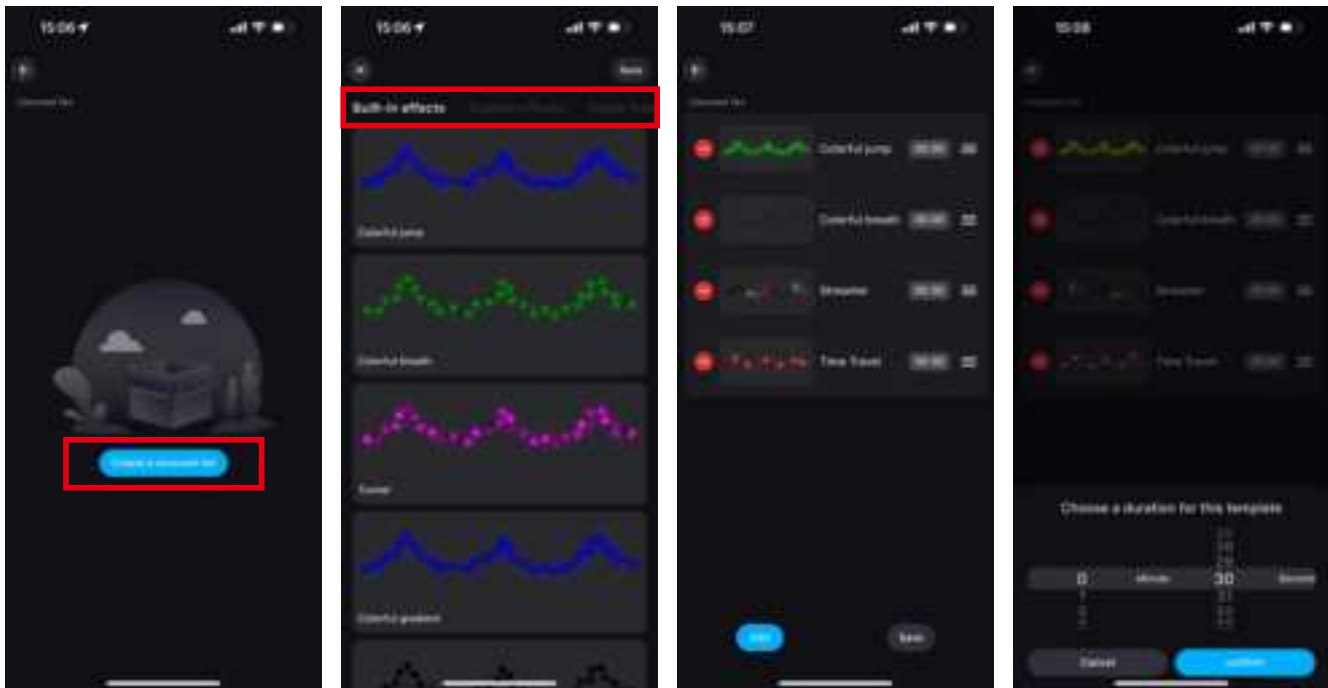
15:06

Create a scenario list

15:06

Save

Built-in effects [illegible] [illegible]

Colorful jump

Colorful breath

Tunnel

Colorful gradient

15:07

Colorful jump 00:30

Colorful breath 00:30

Streamer 00:30

Time Travel 00:30

Add

Save

15:08

Choose a duration for this template

0 minute 30 Second

Cancel

confirm